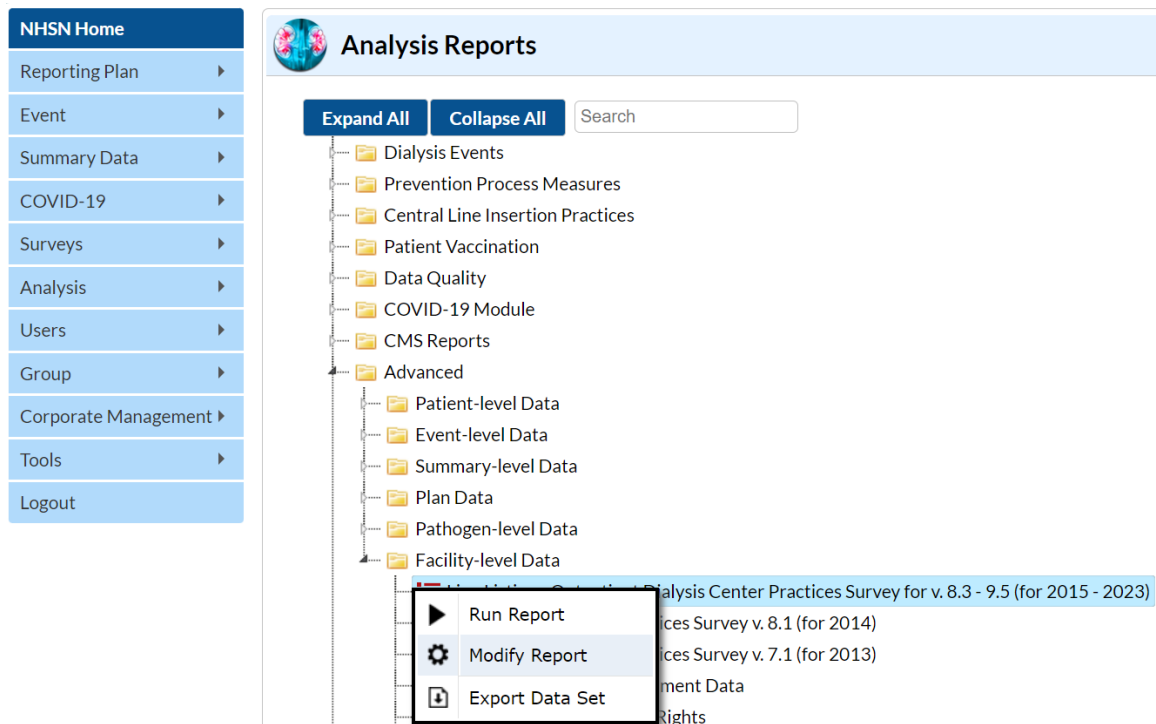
NHSN Home
Reporting Plan
Event
Summary Data
COVID-19
Surveys
Analysis
Users
Group
Corporate Management
Tools
Logout

Analysis Reports

Expand All
Collapse All
Search

Dialysis Events
Prevention Process Measures
Central Line Insertion Practices
Patient Vaccination
Data Quality
COVID-19 Module
CMS Reports
Advanced
Patient-level Data
Event-level Data
Summary-level Data
Plan Data
Pathogen-level Data
Facility-level Data
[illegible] Dialysis Center Practices Survey for v. 8.3 - 9.5 (for 2015 - 2023)
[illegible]ices Survey v. 8.1 (for 2014)
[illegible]ices Survey v. 7.1 (for 2013)
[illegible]ment Data
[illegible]Rights

Run Report
Modify Report
Export Data Set